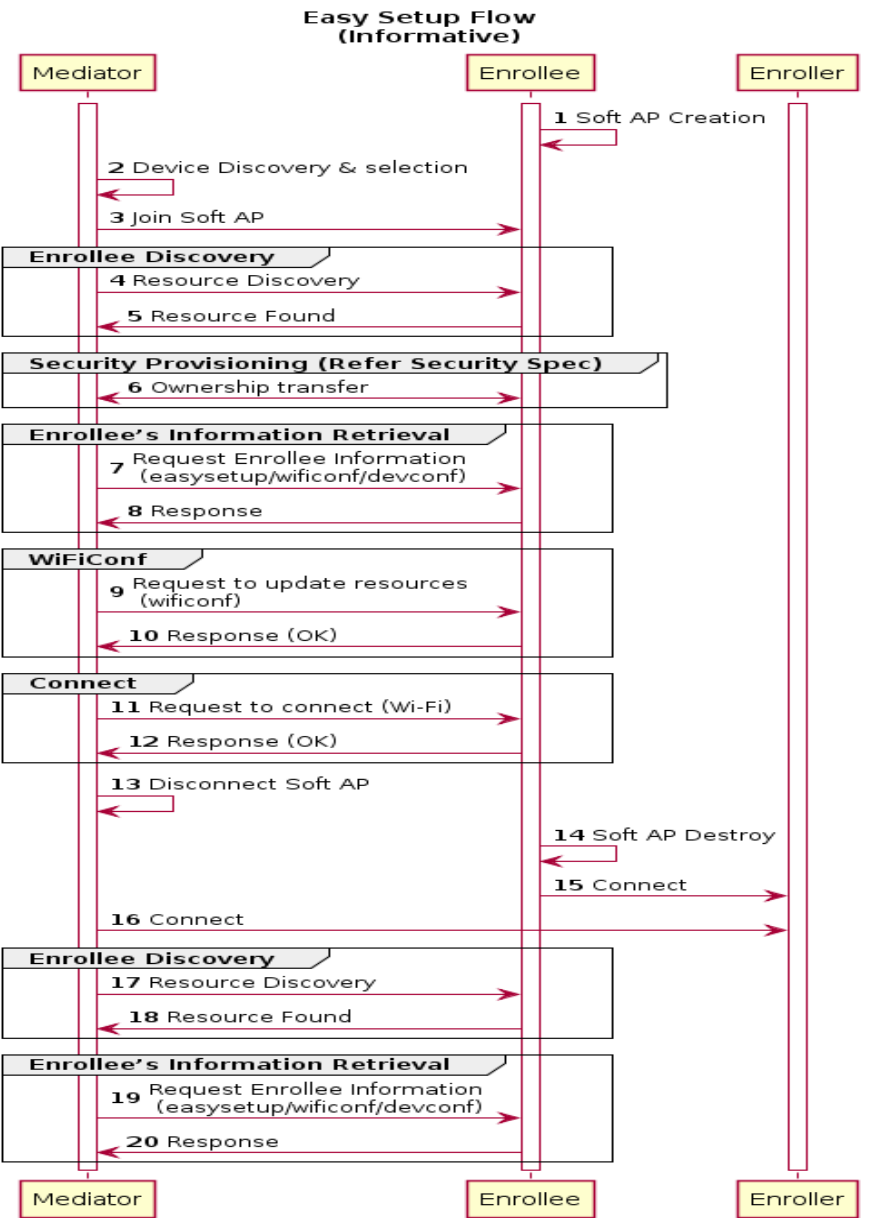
Easy Setup Flow
(Informative)

Mediator
Enrollee
Enroller

1 Soft AP Creation

2 Device Discovery & selection

3 Join Soft AP

Enrollee Discovery

4 Resource Discovery

5 Resource Found

Security Provisioning (Refer Security Spec)

6 Ownership transfer

Enrollee's Information Retrieval

7 Request Enrollee Information (easysetup/wificonf/devconf)

8 Response

WiFiConf

9 Request to update resources (wificonf)

10 Response (OK)

Connect

11 Request to connect (Wi-Fi)

12 Response (OK)

13 Disconnect Soft AP

14 Soft AP Destroy

15 Connect

16 Connect

Enrollee Discovery

17 Resource Discovery

18 Resource Found

Enrollee's Information Retrieval

19 Request Enrollee Information (easysetup/wificonf/devconf)

20 Response

Mediator
Enrollee
Enroller